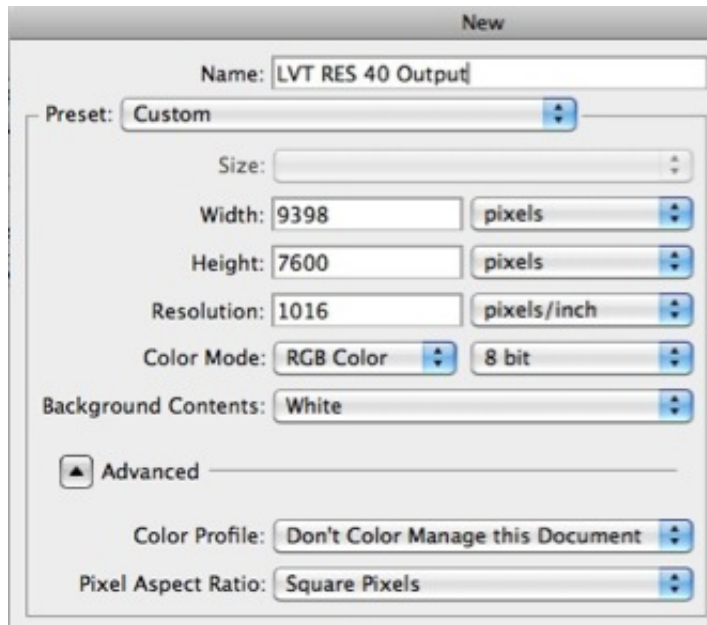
New

Name: LVT RES 40 Output

Preset: Custom

Size:

Width: 9398 pixels

Height: 7600 pixels

Resolution: 1016 pixels/inch

Color Mode: RGB Color 8 bit

Background Contents: White

Advanced

Color Profile: Don't Color Manage this Document

Pixel Aspect Ratio: Square Pixels